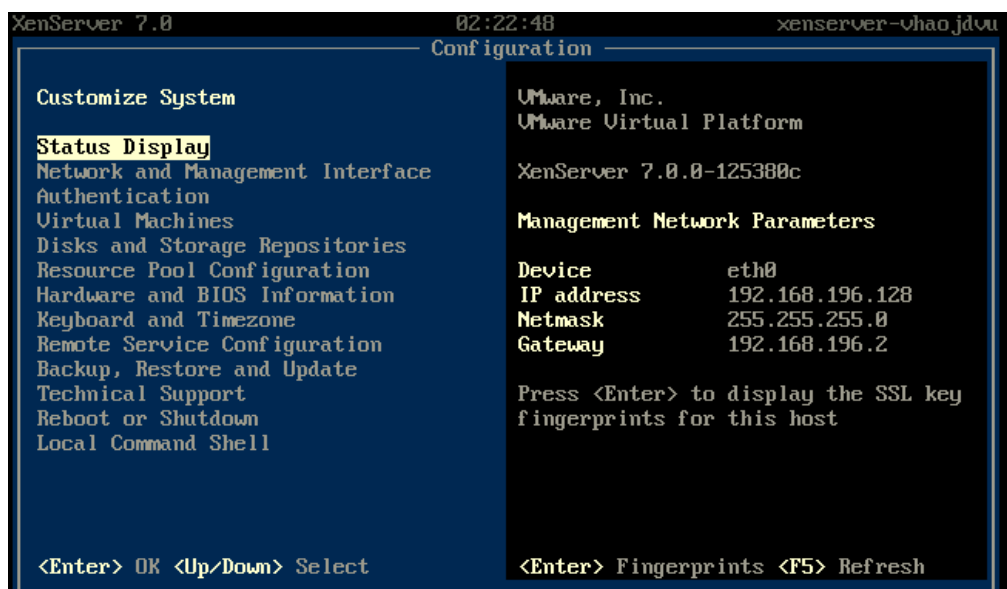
XenServer 7.0 02:22:48 xenserver-vhaojdvu

Configuration

Customize System

Status Display
Network and Management Interface
Authentication
Virtual Machines
Disks and Storage Repositories
Resource Pool Configuration
Hardware and BIOS Information
Keyboard and Timezone
Remote Service Configuration
Backup, Restore and Update
Technical Support
Reboot or Shutdown
Local Command Shell

<Enter> OK <Up/Down> Select

VMware, Inc.
VMware Virtual Platform

XenServer 7.0.0-125380c

Management Network Parameters

| | |
|---|---|
| Device | eth0 |
| IP address | 192.168.196.128 |
| Netmask | 255.255.255.0 |
| Gateway | 192.168.196.2 |

Press <Enter> to display the SSL key fingerprints for this host

<Enter> Fingerprints <F5> Refresh